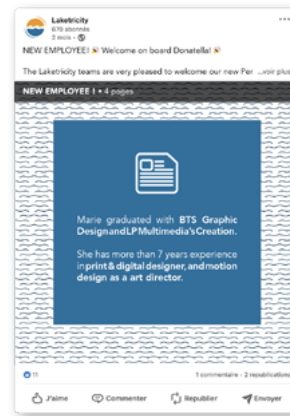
Laketricity
670 abonnés
2 mois • 

NEW EMPLOYEE! Welcome on board Donatella!

The Laketricity teams are very pleased to welcome our new Per ...voir plus

NEW EMPLOYEE ! • 4 pages

Marie graduated with BTS Graphic Design and LP Multimedia's Creation.

She has more than 7 years experience in print & digital designer, and motion design as a art director.

11

1 commentaire • 2 republications

J'aime

Commenter

Republier

Envoyer